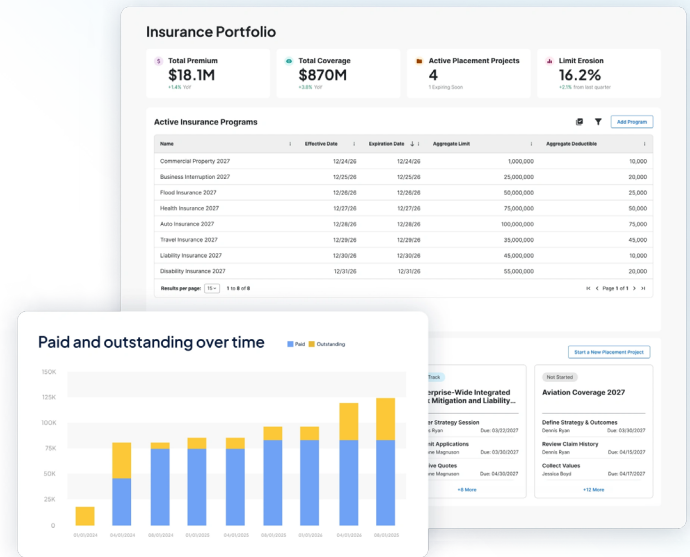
Insurance Portfolio

Total Premium
$18.1M
+1.4% YoY

Total Coverage
$870M
+3.6% YoY

Active Placement Projects
4
1 Expiring Soon

Limit Erosion
16.2%
+2.1% from last quarter

Active Insurance Programs

Add Program

| Name | Effective Date | Expiration Date | Aggregate Limit | Aggregate Deductible |
|---|---|---|---|---|
| Commercial Property 2027 | 12/24/26 | 12/24/26 | 1,000,000 | 10,000 |
| Business Interruption 2027 | 12/25/26 | 12/25/26 | 25,000,000 | 20,000 |
| Flood Insurance 2027 | 12/26/26 | 12/26/26 | 50,000,000 | 25,000 |
| Health Insurance 2027 | 12/27/26 | 12/27/26 | 75,000,000 | 50,000 |
| Auto Insurance 2027 | 12/28/26 | 12/28/26 | 100,000,000 | 75,000 |
| Travel Insurance 2027 | 12/29/26 | 12/29/26 | 35,000,000 | 45,000 |
| Liability Insurance 2027 | 12/30/26 | 12/30/26 | 45,000,000 | 10,000 |
| Disability Insurance 2027 | 12/31/26 | 12/31/26 | 55,000,000 | 20,000 |

Results per page: 15 1 to 8 of 8

Page 1 of 1

Paid and outstanding over time

Paid Outstanding

150K
125K
100K
75K
50K
25K
0

01/01/2024 04/01/2024 08/01/2024 01/01/2025 04/01/2025 08/01/2025 01/01/2026 04/01/2026 08/01/2026

Start a New Placement Project

Track
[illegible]erprise-Wide Integrated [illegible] Mitigation and Liability...
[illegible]er Strategy Session
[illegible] Due: 03/22/2027
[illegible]mit Applications
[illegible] Magnusson Due: 03/30/2027
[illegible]ive Quotes
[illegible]e Magnusson Due: 04/30/2027
+6 More

Not Started
Aviation Coverage 2027
Define Strategy & Outcomes
Dennis Ryan Due: 03/30/2027
Review Claim History
Dennis Ryan Due: 04/05/2027
Collect Values
Jessica Boyd Due: 04/17/2027
+12 More